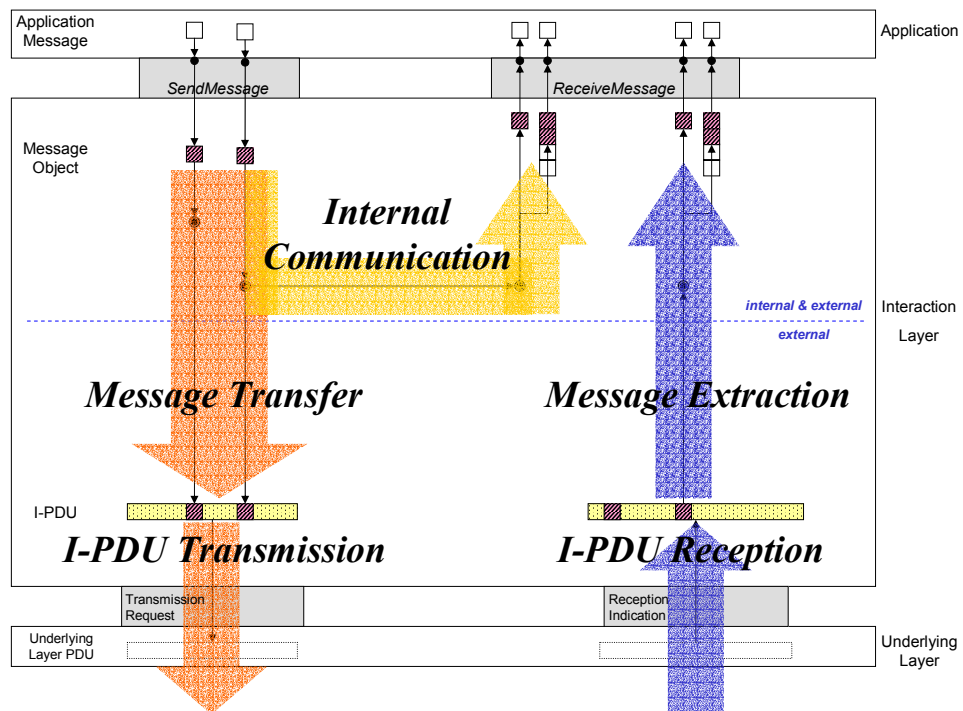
Application Message

Application

SendMessage

ReceiveMessage

Message Object

Internal Communication

internal & external

Interaction Layer

external

Message Transfer

Message Extraction

I-PDU

I-PDU Transmission

I-PDU Reception

Transmission Request

Reception Indication

Underlying Layer PDU

Underlying Layer